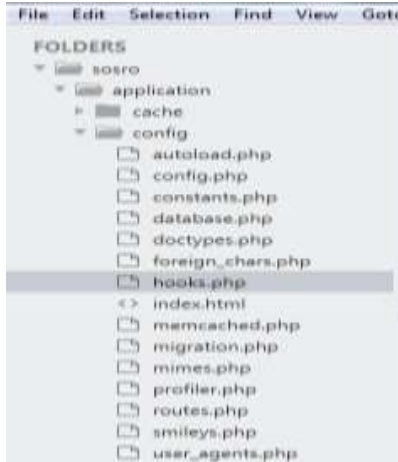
File Edit Selection Find View Got

FOLDERS
sosro
application
cache
config
autoload.php
config.php
constants.php
database.php
doctypes.php
foreign_chars.php
hooks.php
<> index.html
memcached.php
migration.php
mimes.php
profiler.php
routes.php
smileys.php
user_agents.php